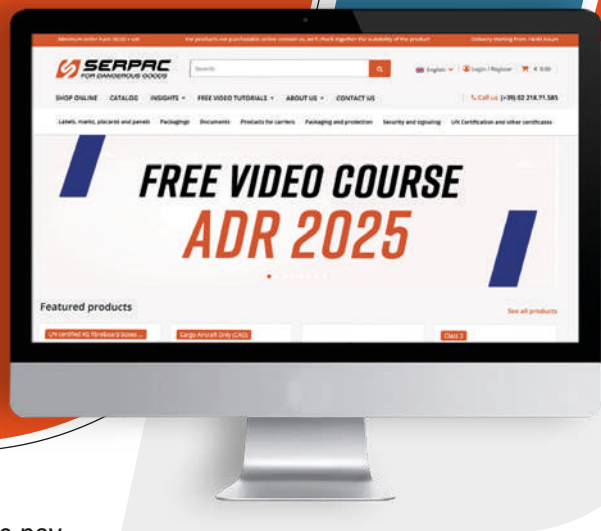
Minimum order from 30,00 + vat

For products not purchasable online contact us, we'll check together the suitability of the product

Delivery starting from 24/48 hours

SERPAC FOR DANGEROUS GOODS

Search

English

Login / Register

€ 0,00

SHOP ONLINE   CATALOG   INSIGHTS   FREE VIDEO TUTORIALS   ABOUT US   CONTACT US

Call us (+39) 02 218.71.585

Labels, marks, placards and panels   Packagings   Documents   Products for carriers   Packaging and protection   Security and signaling   UN Certification and other certificates

FREE VIDEO COURSE
ADR 2025

Featured products

See all products

UN certified 4G fibreboard boxes ...

Cargo Aircraft Only (CAO)

Class 3

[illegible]